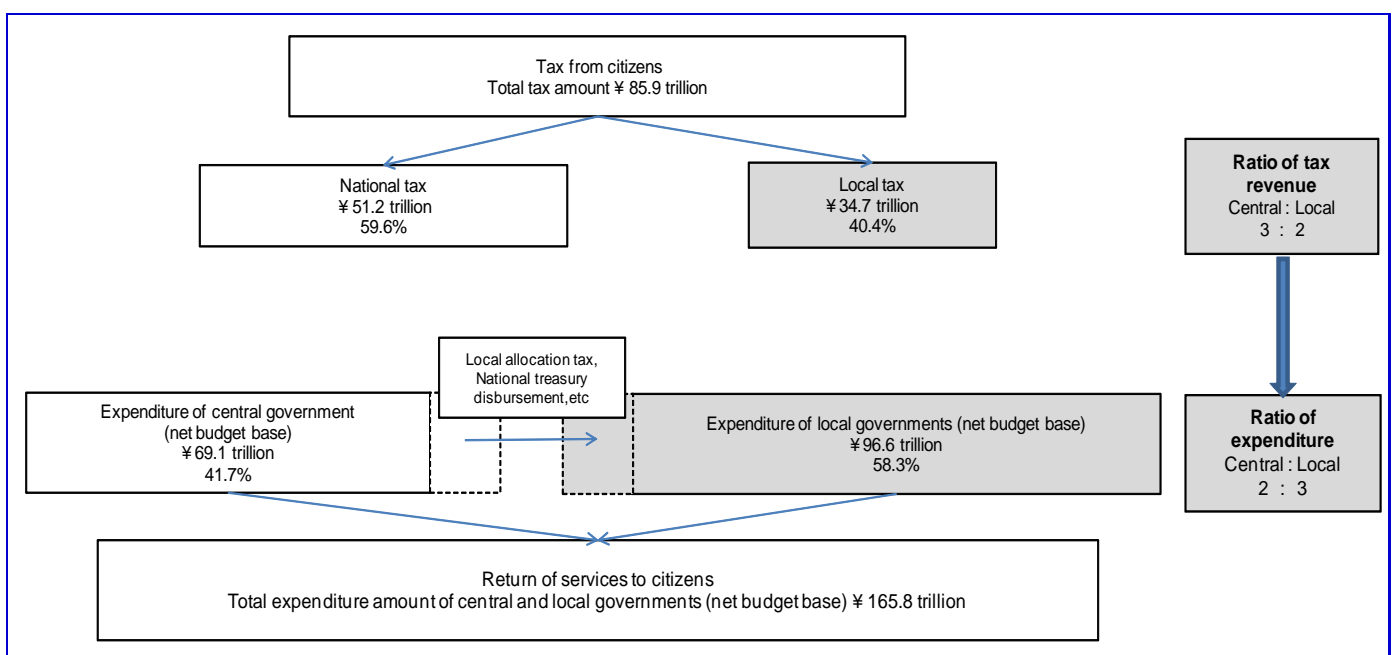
Tax from citizens
Total tax amount ¥ 85.9 trillion

National tax
¥ 51.2 trillion
59.6%

Local tax
¥ 34.7 trillion
40.4%

**Ratio of tax revenue**
Central : Local
3 : 2

Local allocation tax, National treasury disbursement,etc

Expenditure of central government
(net budget base)
¥ 69.1 trillion
41.7%

Expenditure of local governments (net budget base)
¥ 96.6 trillion
58.3%

**Ratio of expenditure**
Central : Local
2 : 3

Return of services to citizens
Total expenditure amount of central and local governments (net budget base) ¥ 165.8 trillion